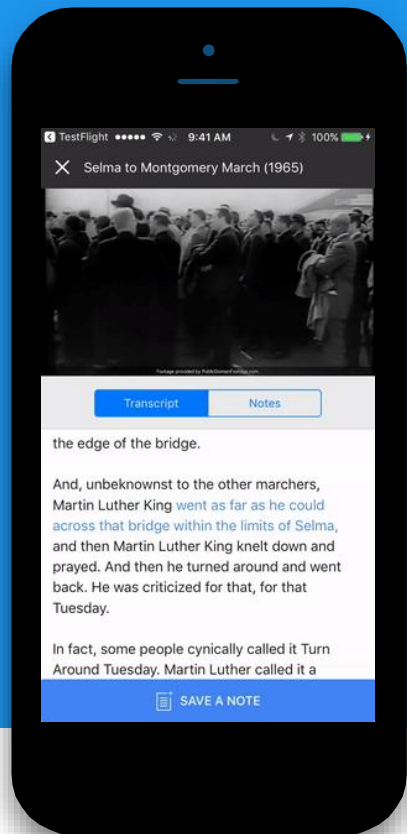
TestFlight ●●●●● 9:41 AM 100%

Selma to Montgomery March (1965)

Footage provided by PublicDomainFootage.com

Transcript Notes

the edge of the bridge.

And, unbeknownst to the other marchers, Martin Luther King went as far as he could across that bridge within the limits of Selma, and then Martin Luther King knelt down and prayed. And then he turned around and went back. He was criticized for that, for that Tuesday.

In fact, some people cynically called it Turn Around Tuesday. Martin Luther called it a

SAVE A NOTE